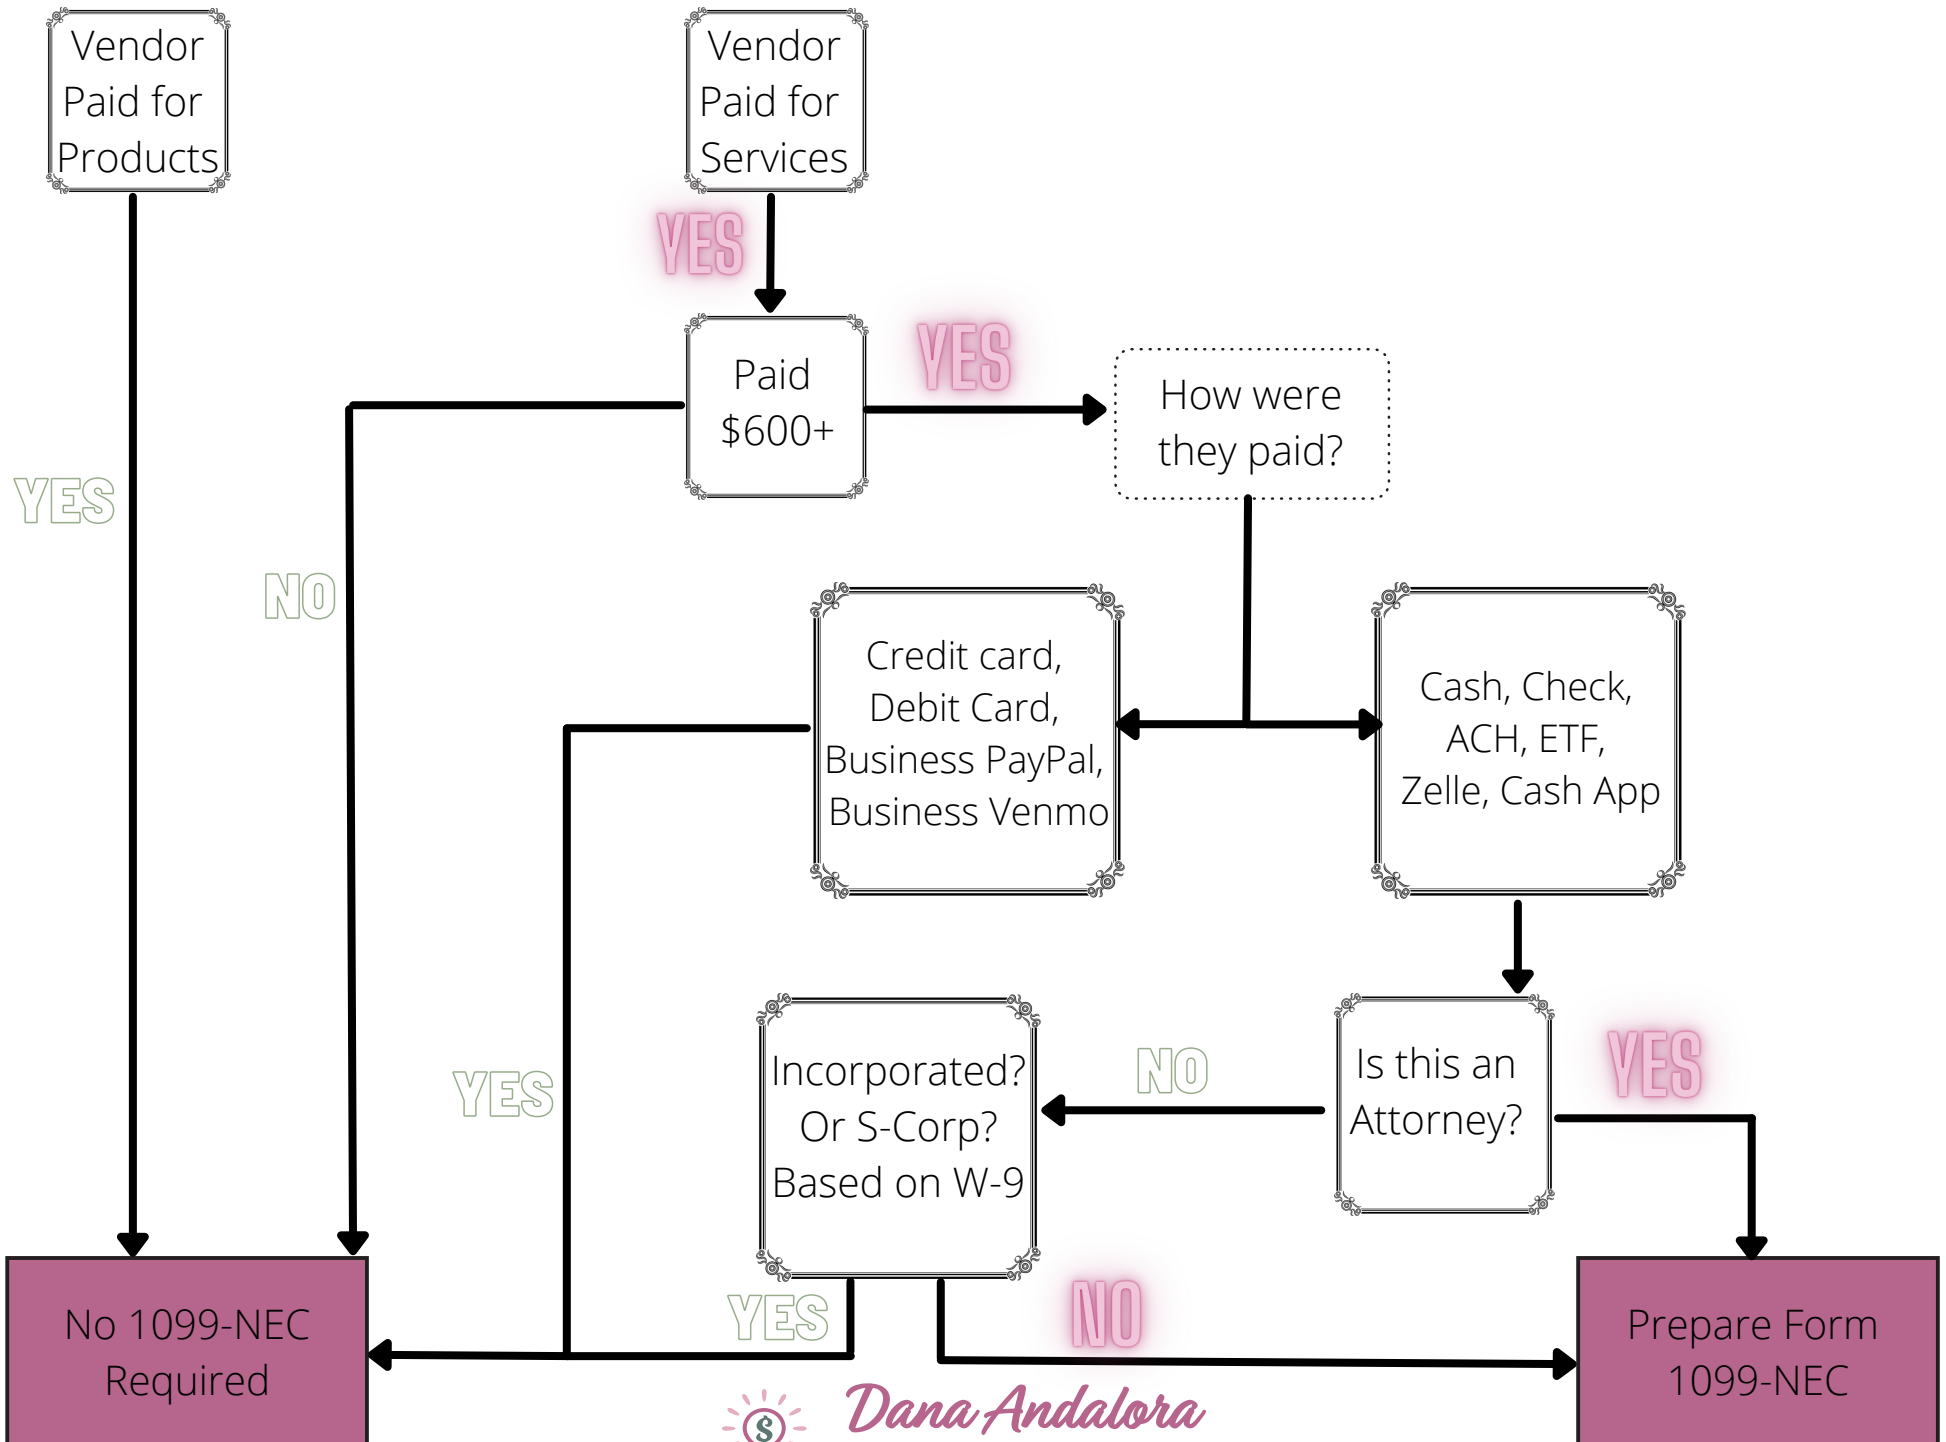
Vendor Paid for Products

Vendor Paid for Services

YES

Paid $600+

YES

How were they paid?

YES

NO

Credit card, Debit Card, Business PayPal, Business Venmo

Cash, Check, ACH, ETF, Zelle, Cash App

Incorporated? Or S-Corp? Based on W-9

NO

Is this an Attorney?

YES

YES

YES

NO

No 1099-NEC Required

Prepare Form 1099-NEC

$

Dana Andalora